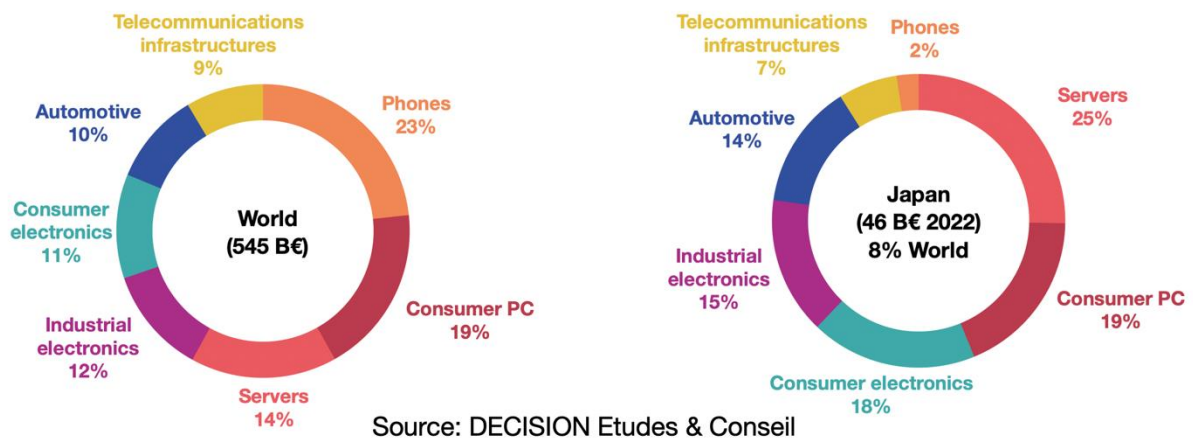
Telecommunications infrastructures
9%

Phones
23%

Automotive
10%

Consumer electronics
11%

World
(545 B€)

Consumer PC
19%

Industrial electronics
12%

Servers
14%

Telecommunications infrastructures
7%

Phones
2%

Servers
25%

Automotive
14%

Japan
(46 B€ 2022)
8% World

Industrial electronics
15%

Consumer PC
19%

Consumer electronics
18%

Source: DECISION Etudes & Conseil